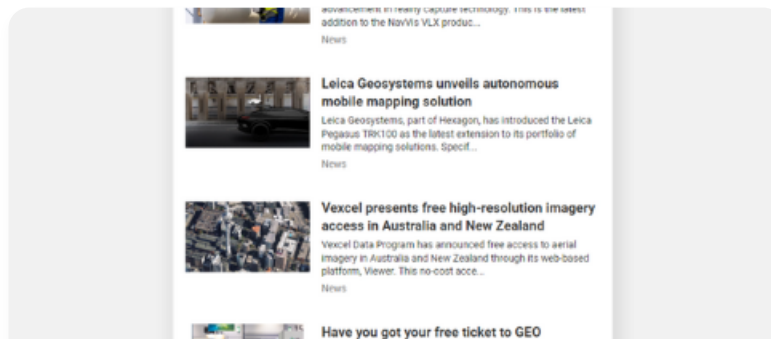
advancement in reality capture technology. This is the latest addition to the NavVis VLX produc...

News

Leica Geosystems unveils autonomous mobile mapping solution

Leica Geosystems, part of Hexagon, has introduced the Leica Pegasus TRK100 as the latest extension to its portfolio of mobile mapping solutions. Specif...

News

Vexcel presents free high-resolution imagery access in Australia and New Zealand

Vexcel Data Program has announced free access to aerial imagery in Australia and New Zealand through its web-based platform, Viewer. This no-cost acce...

News

Have you got your free ticket to GEO